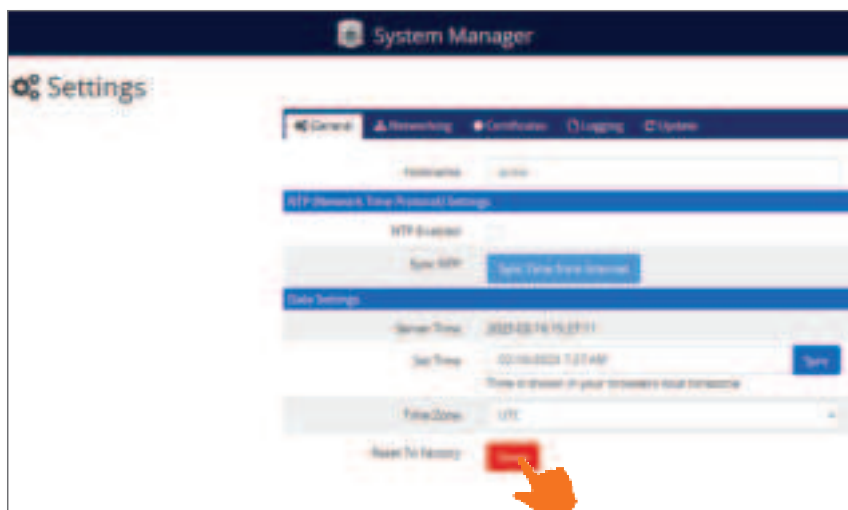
System Manager

Settings

General | Networking | Certificates | Logging | Update

Hostname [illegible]

NTP (Network Time Protocol) Settings

NTP Enabled

Sync NTP | Sync Time from Internet

Date Settings

Server Time 2023-03-14 15:27:11

Set Time 03/14/2023 7:27 AM | Sync

Time is shown in your browsers local timezone

Time Zone UTC

Reset To Factory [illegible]